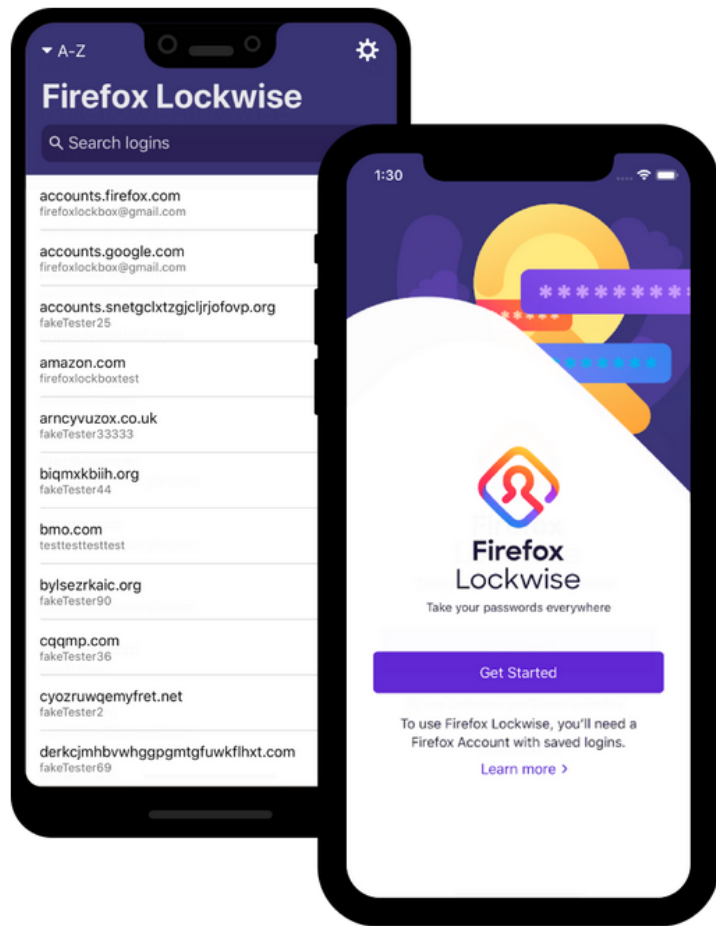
A-Z

Firefox Lockwise

Search logins

accounts.firefox.com
firefoxlockbox@gmail.com

accounts.google.com
firefoxlockbox@gmail.com

accounts.snetgclxtzgjcljrjofovp.org
fakeTester25

amazon.com
firefoxlockboxtest

arncyvuzox.co.uk
fakeTester33333

biqmxkbiih.org
fakeTester44

bmo.com
testtesttesttest

bylsezrkaic.org
fakeTester90

cqqmp.com
fakeTester36

cyozruwqemyfret.net
fakeTester2

derkcjmhbvwhggpgmtgfuwkflhxt.com
fakeTester69

1:30

Firefox
Lockwise

Take your passwords everywhere

Get Started

To use Firefox Lockwise, you'll need a Firefox Account with saved logins.

Learn more ›